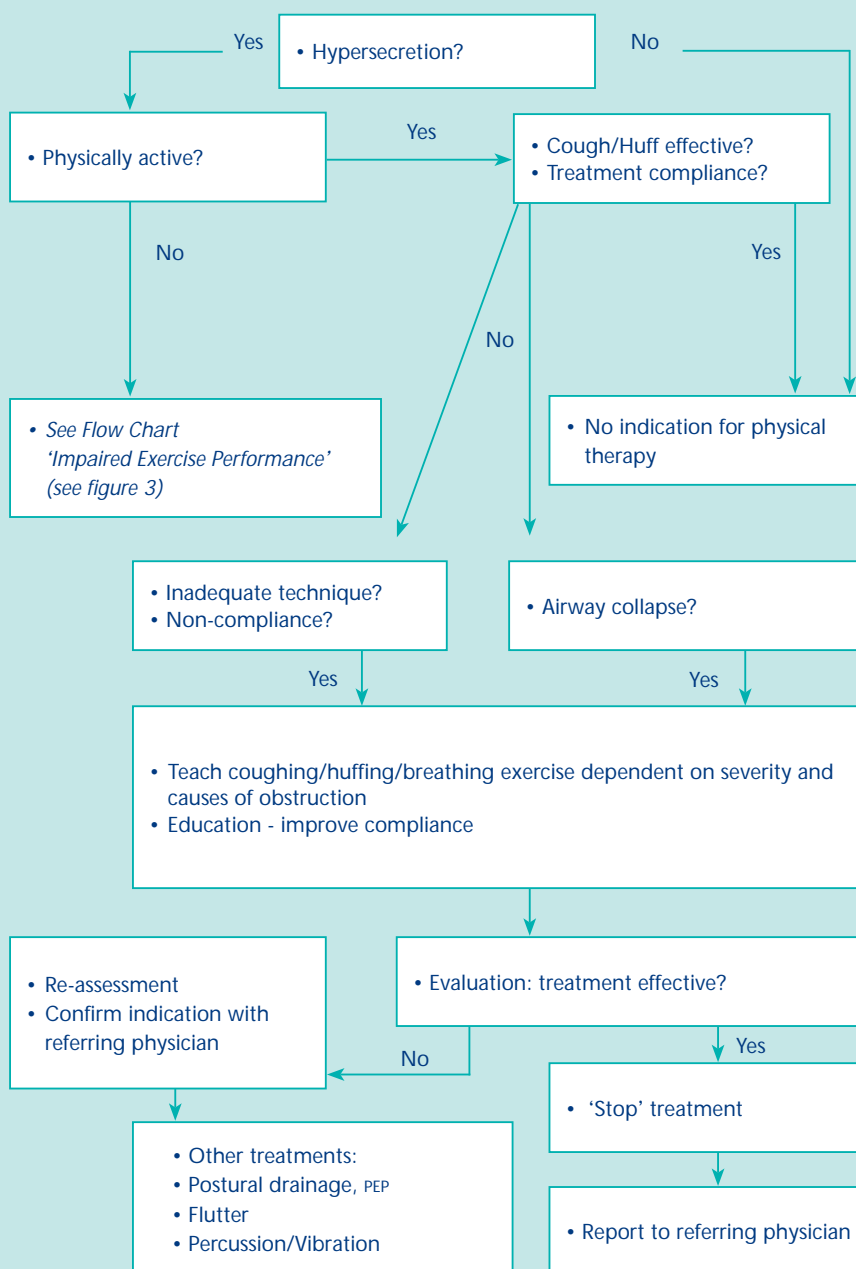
Yes

• Hypersecretion?

No

• Physically active?

Yes

• Cough/Huff effective?
• Treatment compliance?

No

Yes

No

• See Flow Chart 'Impaired Exercise Performance' (see figure 3)

• No indication for physical therapy

• Inadequate technique?
• Non-compliance?

• Airway collapse?

Yes

Yes

• Teach coughing/huffing/breathing exercise dependent on severity and causes of obstruction
• Education - improve compliance

• Re-assessment
• Confirm indication with referring physician

• Evaluation: treatment effective?

No

Yes

• 'Stop' treatment

• Other treatments:
• Postural drainage, PEP
• Flutter
• Percussion/Vibration

• Report to referring physician